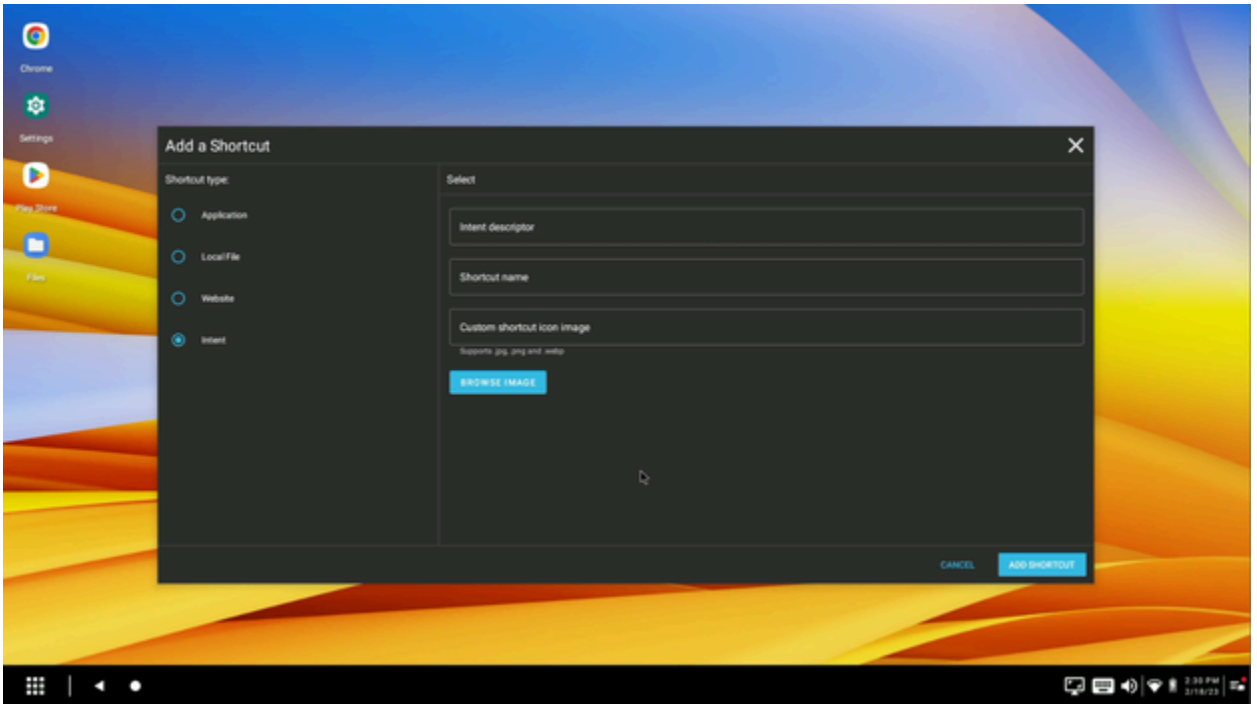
Chrome

Settings

Play Store

Files

Add a Shortcut

Shortcut type:

Application

Local File

Website

Intent

Select

Intent descriptor

Shortcut name

Custom shortcut icon image

Supports .jpg, .png and .webp

BROWSE IMAGE

CANCEL

ADD SHORTCUT

2:30 PM
2/18/23